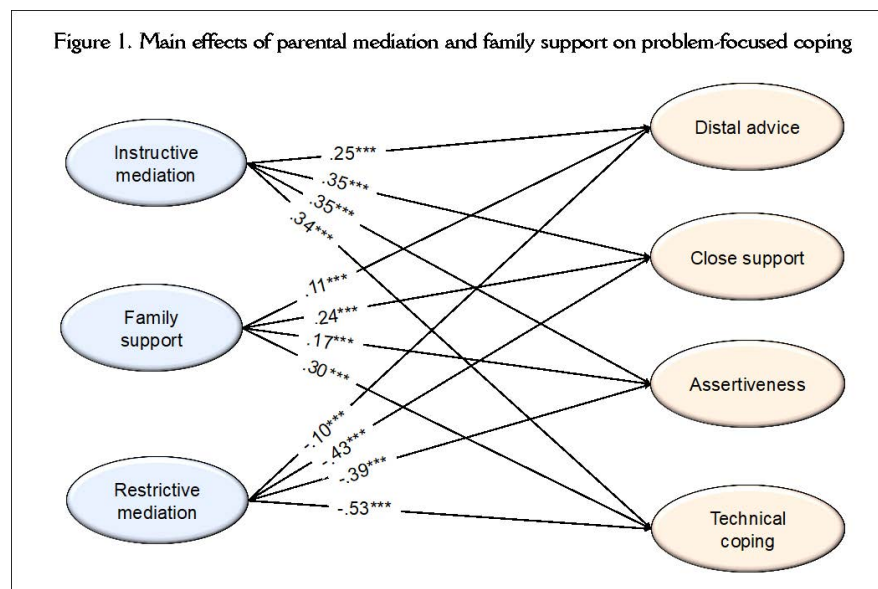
Figure 1. Main effects of parental mediation and family support on problem-focused coping

Instructive mediation

Family support

Restrictive mediation

Distal advice

Close support

Assertiveness

Technical coping

.25***
.35***
.35***
.34***
.11***
.24***
.17***
.30***
-.10***
-.43***
-.39***
-.53***